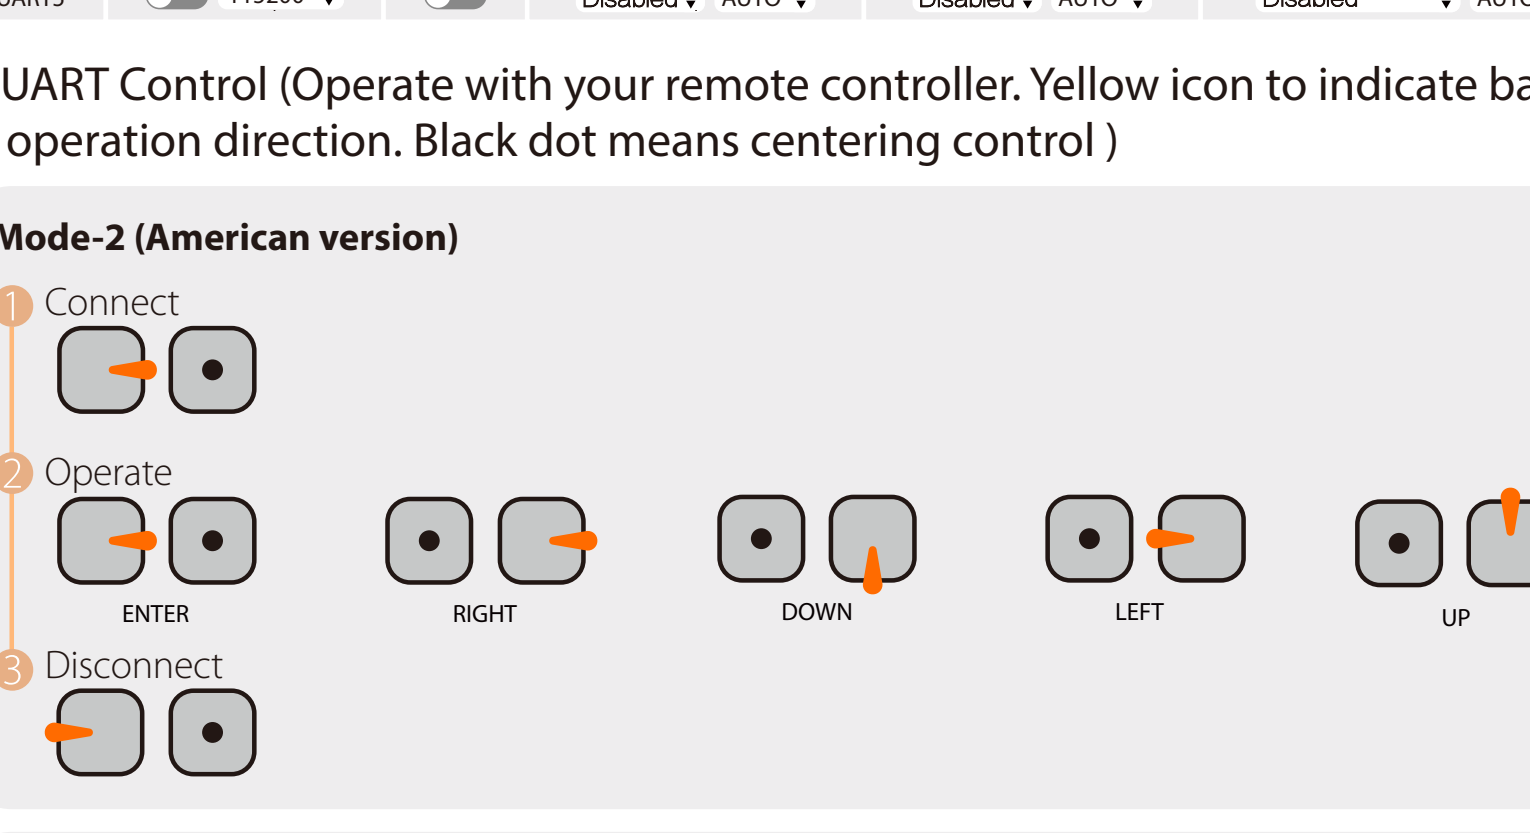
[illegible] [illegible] Disabled AUTO Disabled AUTO Disabled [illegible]

UART Control (Operate with your remote controller. Yellow icon to indicate ba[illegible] operation direction. Black dot means centering control )

Mode-2 (American version)

1 Connect

2 Operate

ENTER

RIGHT

DOWN

LEFT

UP

3 Disconnect